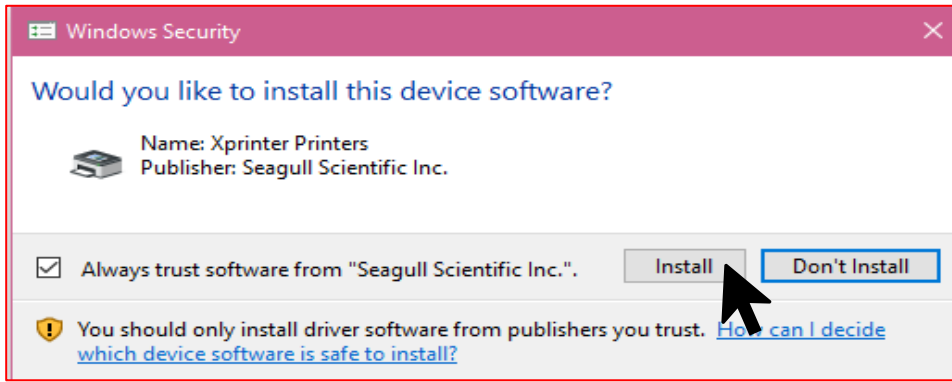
Windows Security

Would you like to install this device software?

Name: Xprinter Printers
Publisher: Seagull Scientific Inc.

Always trust software from "Seagull Scientific Inc.".

Install

Don't Install

You should only install driver software from publishers you trust. How can I decide which device software is safe to install?